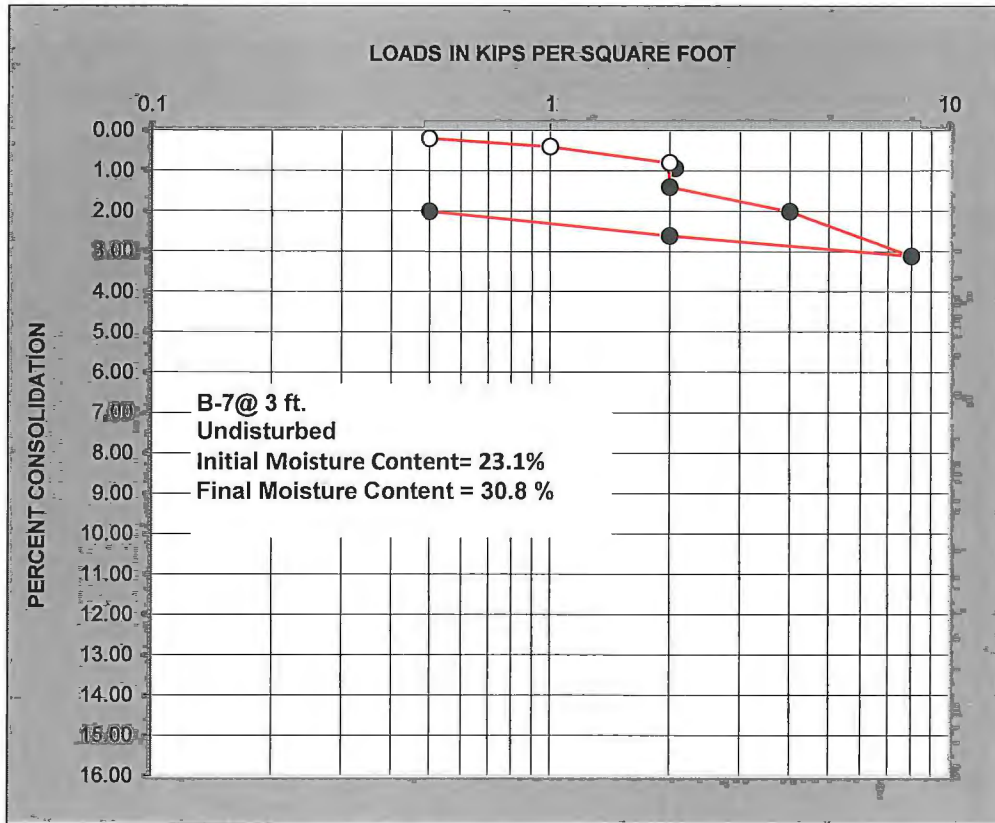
LOADS IN KIPS PER SQUARE FOOT

0.1

1

10

0.00
1.00
2.00
3.00
4.00
5.00
6.00
7.00
8.00
9.00
10.00
11.00
12.00
13.00
14.00
15.00
16.00

PERCENT CONSOLIDATION

B-7@ 3 ft.
Undisturbed
Initial Moisture Content= 23.1%
Final Moisture Content = 30.8 %